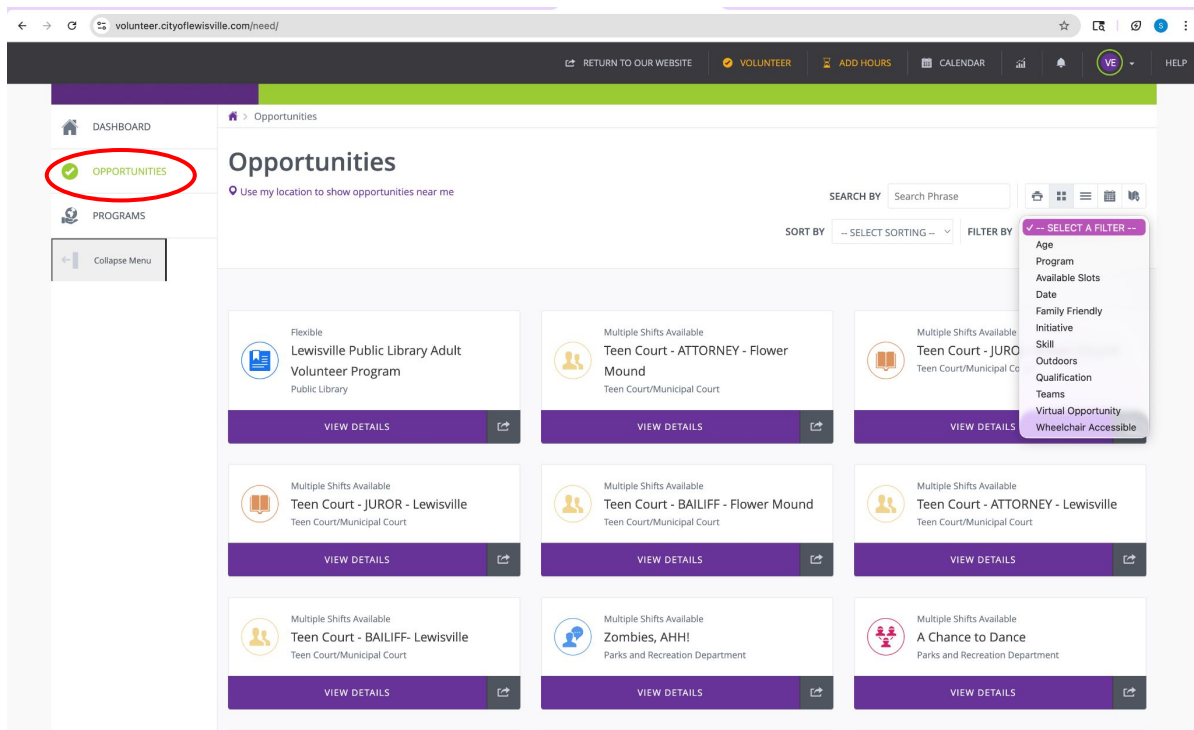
volunteer.cityoflewisville.com/need/

RETURN TO OUR WEBSITE | VOLUNTEER | ADD HOURS | CALENDAR | VE | HELP

DASHBOARD
OPPORTUNITIES
PROGRAMS
Collapse Menu

Opportunities

# Opportunities

Use my location to show opportunities near me

SEARCH BY Search Phrase

SORT BY -- SELECT SORTING -- FILTER BY

✓ -- SELECT A FILTER --
Age
Program
Available Slots
Date
Family Friendly
Initiative
Skill
Outdoors
Qualification
Teams
Virtual Opportunity
Wheelchair Accessible

Flexible
Lewisville Public Library Adult Volunteer Program
Public Library
VIEW DETAILS

Multiple Shifts Available
Teen Court - ATTORNEY - Flower Mound
Teen Court/Municipal Court
VIEW DETAILS

Multiple Shifts Available
Teen Court - JURO
Teen Court/Municipal Co
VIEW DETAILS

Multiple Shifts Available
Teen Court - JUROR - Lewisville
Teen Court/Municipal Court
VIEW DETAILS

Multiple Shifts Available
Teen Court - BAILIFF - Flower Mound
Teen Court/Municipal Court
VIEW DETAILS

Multiple Shifts Available
Teen Court - ATTORNEY - Lewisville
Teen Court/Municipal Court
VIEW DETAILS

Multiple Shifts Available
Teen Court - BAILIFF- Lewisville
Teen Court/Municipal Court
VIEW DETAILS

Multiple Shifts Available
Zombies, AHH!
Parks and Recreation Department
VIEW DETAILS

Multiple Shifts Available
A Chance to Dance
Parks and Recreation Department
VIEW DETAILS